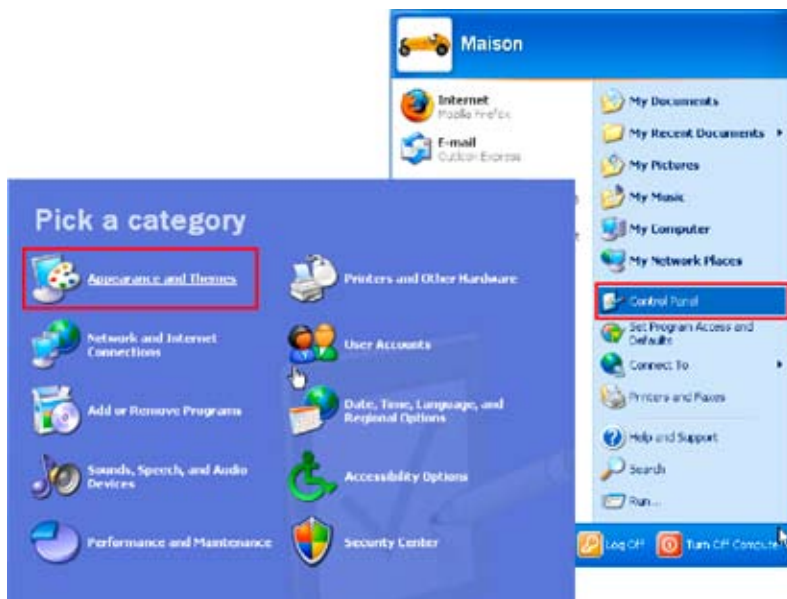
Maison

Internet
Mozilla Firefox

E-mail
Outlook Express

My Documents

My Recent Documents

My Pictures

My Music

My Computer

My Network Places

Control Panel

Set Program Access and Defaults

Connect To

Printers and Faxes

Help and Support

Search

Run...

Log Off

Turn Off Compute

Pick a category

Appearance and Themes

Printers and Other Hardware

Network and Internet Connections

User Accounts

Add or Remove Programs

Date, Time, Language, and Regional Options

Sounds, Speech, and Audio Devices

Accessibility Options

Performance and Maintenance

Security Center